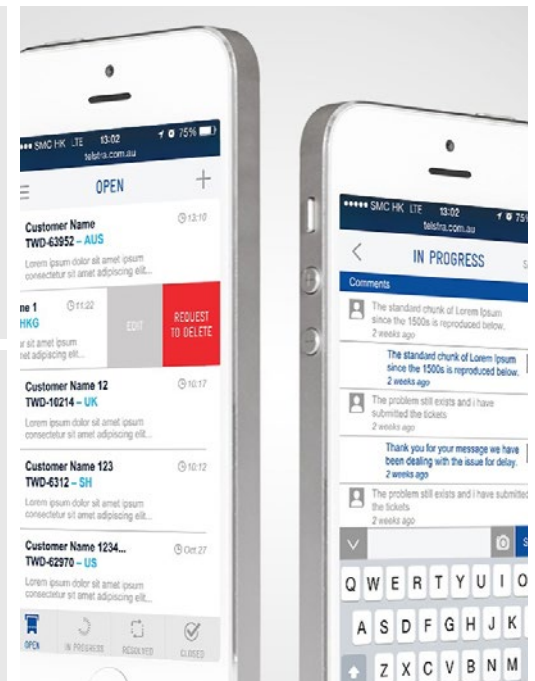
SMC HK LTE 13:02 75%
telstra.com.au

OPEN

Customer Name
TWD-63952 – AUS
13:10
Lorem ipsum dolor sit amet ipsum consectetur sit amet adipiscing elit...

ne 1
11:22
HKG
r sit amet ipsum adipiscing elit...
EDIT
REQUEST TO DELETE

Customer Name 12
TWD-10214 – UK
10:17
Lorem ipsum dolor sit amet ipsum consectetur sit amet adipiscing elit...

Customer Name 123
TWD-6312 – SH
10:12
Lorem ipsum dolor sit amet ipsum consectetur sit amet adipiscing elit...

Customer Name 1234...
TWD-62970 – US
Oct 27
Lorem ipsum dolor sit amet ipsum consectetur sit amet adipiscing elit...

OPEN
IN PROGRESS
RESOLVED
CLOSED

SMC HK LTE 13:02 75
telstra.com.au

IN PROGRESS

Comments

The standard chunk of Lorem Ipsum since the 1500s is reproduced below.
2 weeks ago

The standard chunk of Lorem Ipsum since the 1500s is reproduced below.
2 weeks ago

The problem still exists and i have submitted the tickets
2 weeks ago

Thank you for your message we have been dealing with the issue for delay.
2 weeks ago

The problem still exists and i have submitted the tickets
2 weeks ago

Q W E R T Y U I O
A S D F G H J K
Z X C V B N M